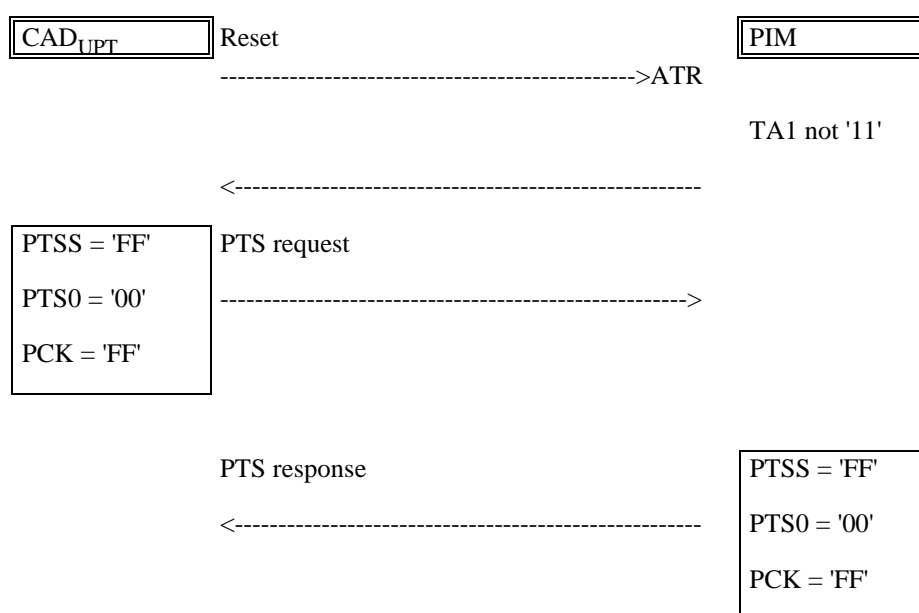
$CAD_{UPT}$

Reset

------------------------------------------------->ATR

PIM

TA1 not '11'

<-----------------------------------------------------

PTSS = 'FF'

PTS0 = '00'

PCK = 'FF'

PTS request

----------------------------------------------------->

PTS response

<-----------------------------------------------------

PTSS = 'FF'

PTS0 = '00'

PCK = 'FF'